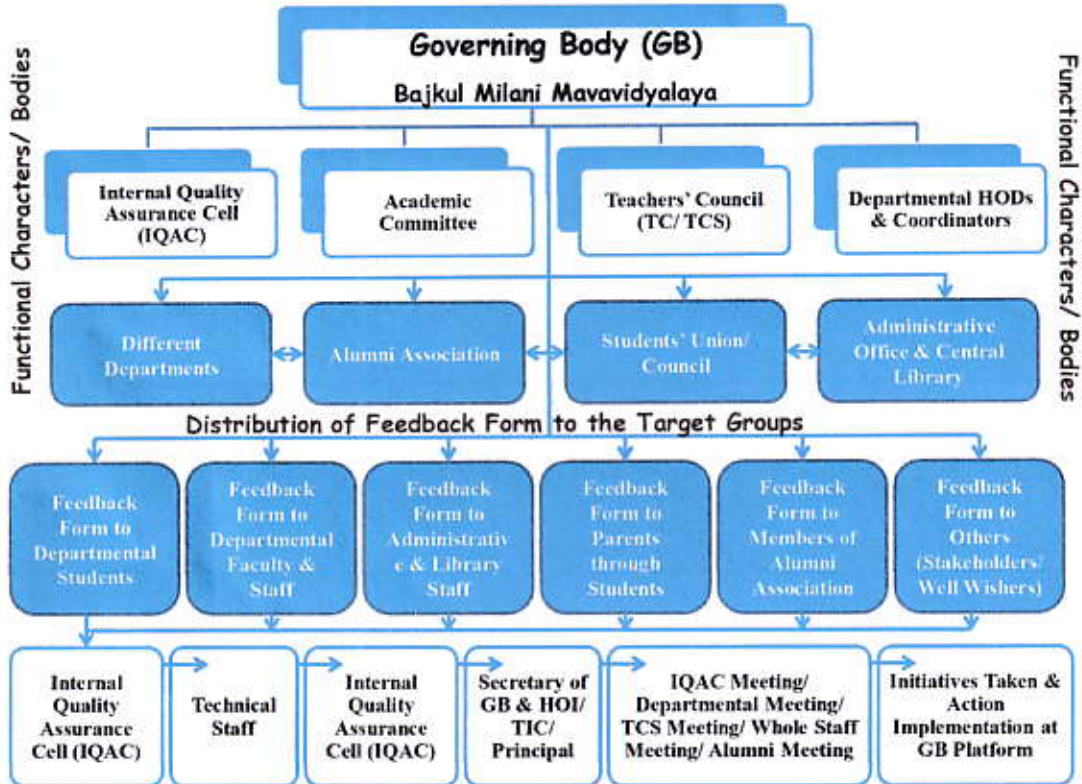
Governing Body (GB)

Bajkul Milani Mavavidyalaya

Functional Characters/ Bodies

Functional Characters/ Bodies

Internal Quality Assurance Cell (IQAC)

Academic Committee

Teachers' Council (TC/ TCS)

Departmental HODs & Coordinators

Different Departments

Alumni Association

Students' Union/ Council

Administrative Office & Central Library

Distribution of Feedback Form to the Target Groups

Feedback Form to Departmental Students

Feedback Form to Departmental Faculty & Staff

Feedback Form to Administrativ e & Library Staff

Feedback Form to Parents through Students

Feedback Form to Members of Alumni Association

Feedback Form to Others (Stakeholders/ Well Wishers)

Internal Quality Assurance Cell (IQAC)

Technical Staff

Internal Quality Assurance Cell (IQAC)

Secretary of GB & HOI/ TIC/ Principal

IQAC Meeting/ Departmental Meeting/ TCS Meeting/ Whole Staff Meeting/ Alumni Meeting

Initiatives Taken & Action Implementation at GB Platform